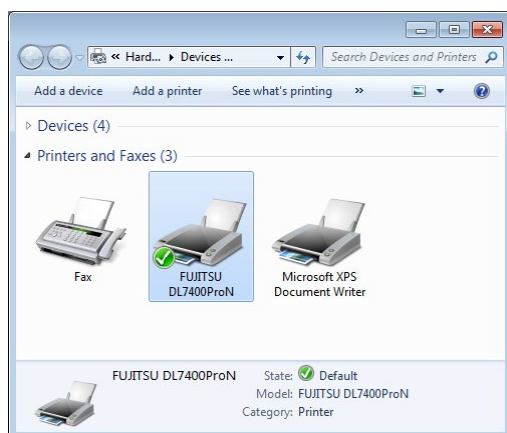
« Hard... ▸ Devices ...

Search Devices and Printers

Add a device Add a printer See what's printing »

Devices (4)

Printers and Faxes (3)

Fax

FUJITSU DL7400ProN

Microsoft XPS Document Writer

FUJITSU DL7400ProN State: Default

Model: FUJITSU DL7400ProN

Category: Printer